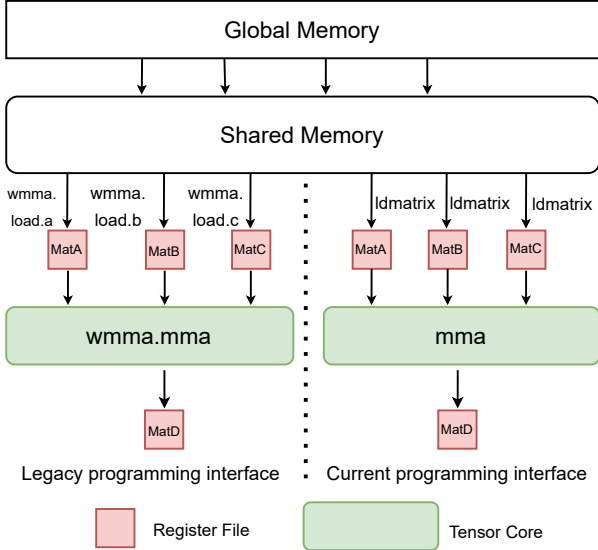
Global Memory

Shared Memory

wmma.
load.a

wmma.
load.b

wmma.
load.c

MatA

MatB

MatC

wmma.mma

MatD

Legacy programming interface

ldmatrix

ldmatrix

ldmatrix

MatA

MatB

MatC

mma

MatD

Current programming interface

Register File

Tensor Core